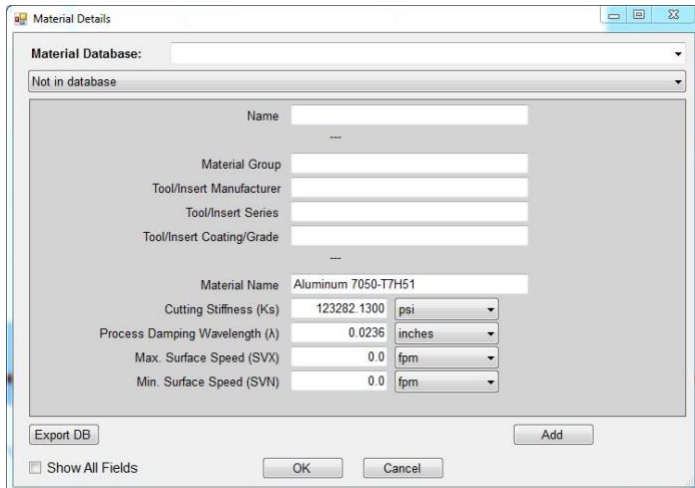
Material Details

Material Database:

Not in database

Name

---

Material Group

Tool/Insert Manufacturer

Tool/Insert Series

Tool/Insert Coating/Grade

---

Material Name Aluminum 7050-T7H51

Cutting Stiffness (Ks) 123282.1300 psi

Process Damping Wavelength (λ) 0.0236 inches

Max. Surface Speed (SVX) 0.0 fpm

Min. Surface Speed (SVN) 0.0 fpm

Export DB

Add

Show All Fields

OK

Cancel